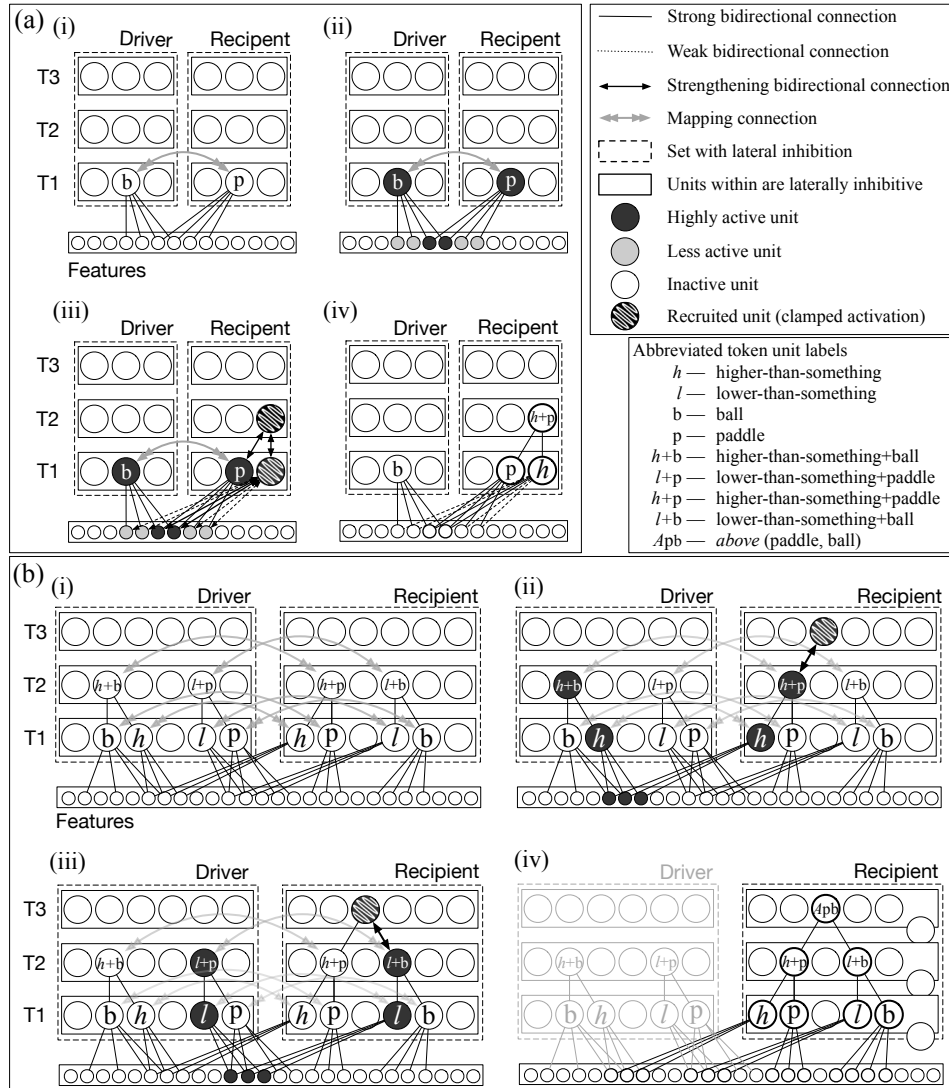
(a) (i)

Driver Recipient

T3

T2

T1 b p

Features

(ii)

Driver Recipient

T3

T2

T1 b p

(iii)

Driver Recipient

T3

T2

T1 b p

(iv)

Driver Recipient

T3

T2 $h$+p

T1 b p $h$

Strong bidirectional connection

Weak bidirectional connection

Strengthening bidirectional connection

Mapping connection

Set with lateral inhibition

Units within are laterally inhibitive

Highly active unit

Less active unit

Inactive unit

Recruited unit (clamped activation)

Abbreviated token unit labels

$h$ — higher-than-something

$l$ — lower-than-something

b — ball

p — paddle

$h$+b — higher-than-something+ball

$l$+p — lower-than-something+paddle

$h$+p — higher-than-something+paddle

$l$+b — lower-than-something+ball

$A$pb — *above* (paddle, ball)

(b) (i)

Driver Recipient

T3

T2 $h$+b $l$+p $h$+p $l$+b

T1 b $h$ $l$ p $h$ p $l$ b

Features

(ii)

Driver Recipient

T3

T2 $h$+b $l$+p $h$+p $l$+b

T1 b $h$ $l$ p $h$ p $l$ b

(iii)

Driver Recipient

T3

T2 $h$+b $l$+p $h$+p $l$+b

T1 b $h$ $l$ p $h$ p $l$ b

(iv)

Driver Recipient

T3 $A$pb

T2 $h$+b $l$+p $h$+p $l$+b

T1 b $h$ $l$ p $h$ p $l$ b